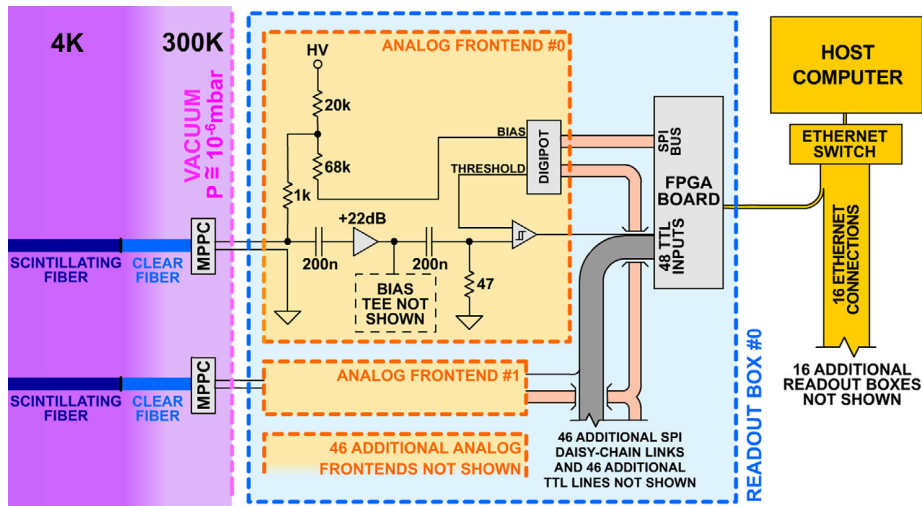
4K

300K

VACUUM
P ≅ $10^{-6}$mbar

ANALOG FRONTEND #0

HV

20k

68k

1k

BIAS

THRESHOLD

DIGIPOT

SPI BUS

+22dB

200n

200n

47

BIAS TEE NOT SHOWN

FPGA BOARD

48 TTL INPUTS

HOST COMPUTER

ETHERNET SWITCH

16 ETHERNET CONNECTIONS

16 ADDITIONAL READOUT BOXES NOT SHOWN

SCINTILLATING FIBER

CLEAR FIBER

MPPC

SCINTILLATING FIBER

CLEAR FIBER

MPPC

ANALOG FRONTEND #1

46 ADDITIONAL ANALOG FRONTENDS NOT SHOWN

46 ADDITIONAL SPI DAISY-CHAIN LINKS AND 46 ADDITIONAL TTL LINES NOT SHOWN

READOUT BOX #0